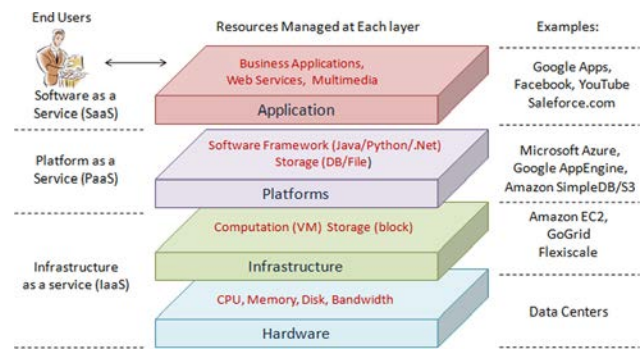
End Users

Resources Managed at Each layer

Examples:

Software as a Service (SaaS)

Business Applications, Web Services, Multimedia

Application

Google Apps, Facebook, YouTube Saleforce.com

Platform as a Service (PaaS)

Software Framework (Java/Python/.Net) Storage (DB/File)

Platforms

Microsoft Azure, Google AppEngine, Amazon SimpleDB/S3

Computation (VM) Storage (block)

Infrastructure

Amazon EC2, GoGrid Flexiscale

Infrastructure as a service (IaaS)

CPU, Memory, Disk, Bandwidth

Hardware

Data Centers